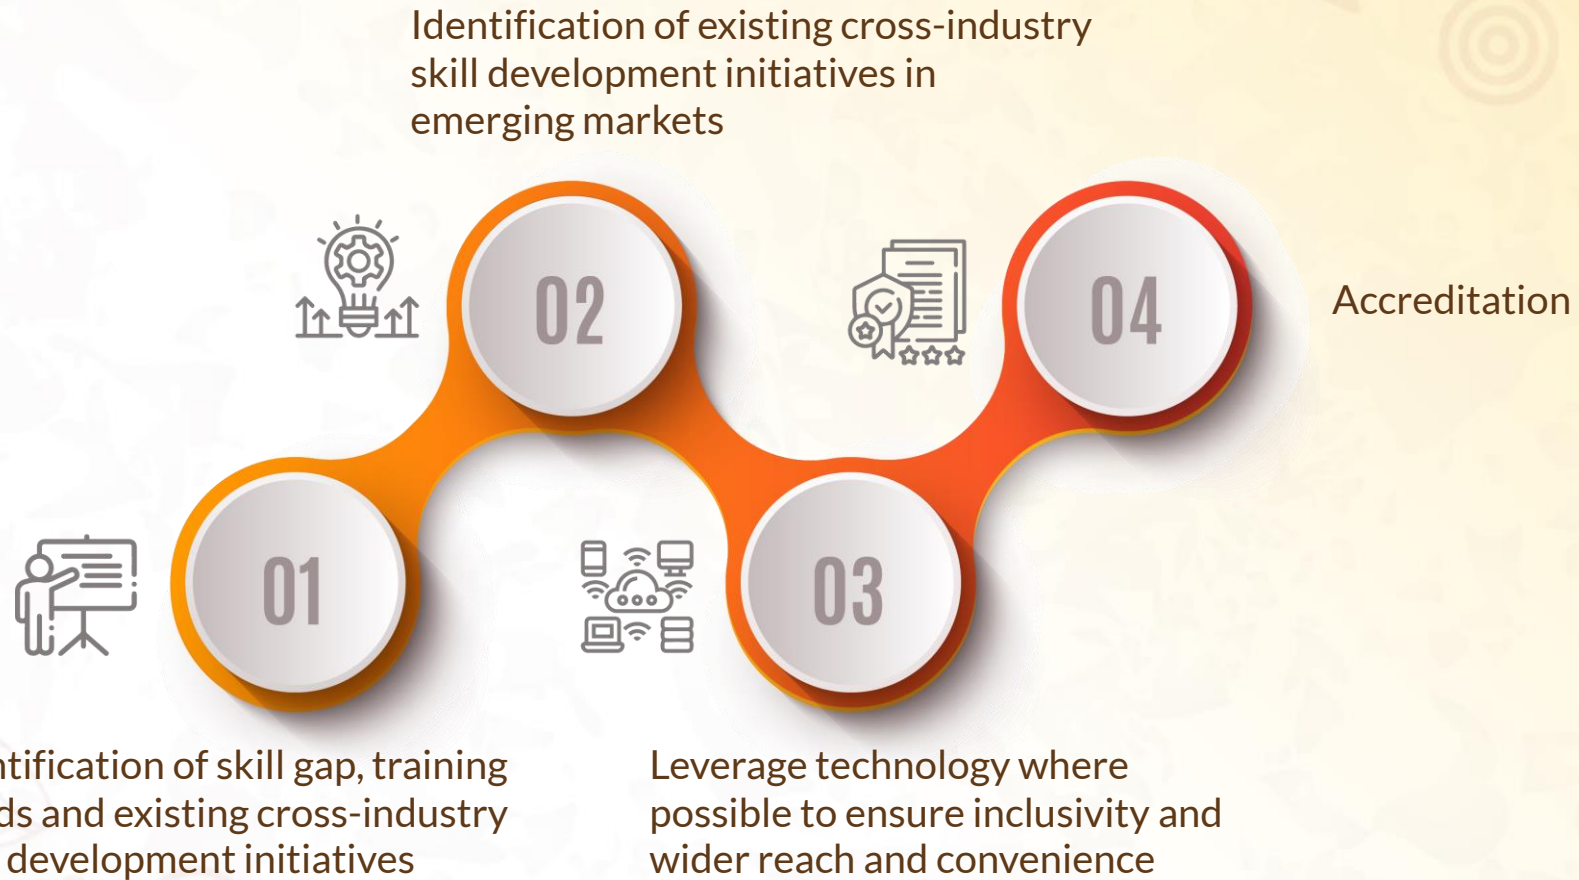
Identification of existing cross-industry skill development initiatives in emerging markets

02

04

Accreditation

01

03

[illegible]tification of skill gap, training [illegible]ds and existing cross-industry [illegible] development initiatives

Leverage technology where possible to ensure inclusivity and wider reach and convenience